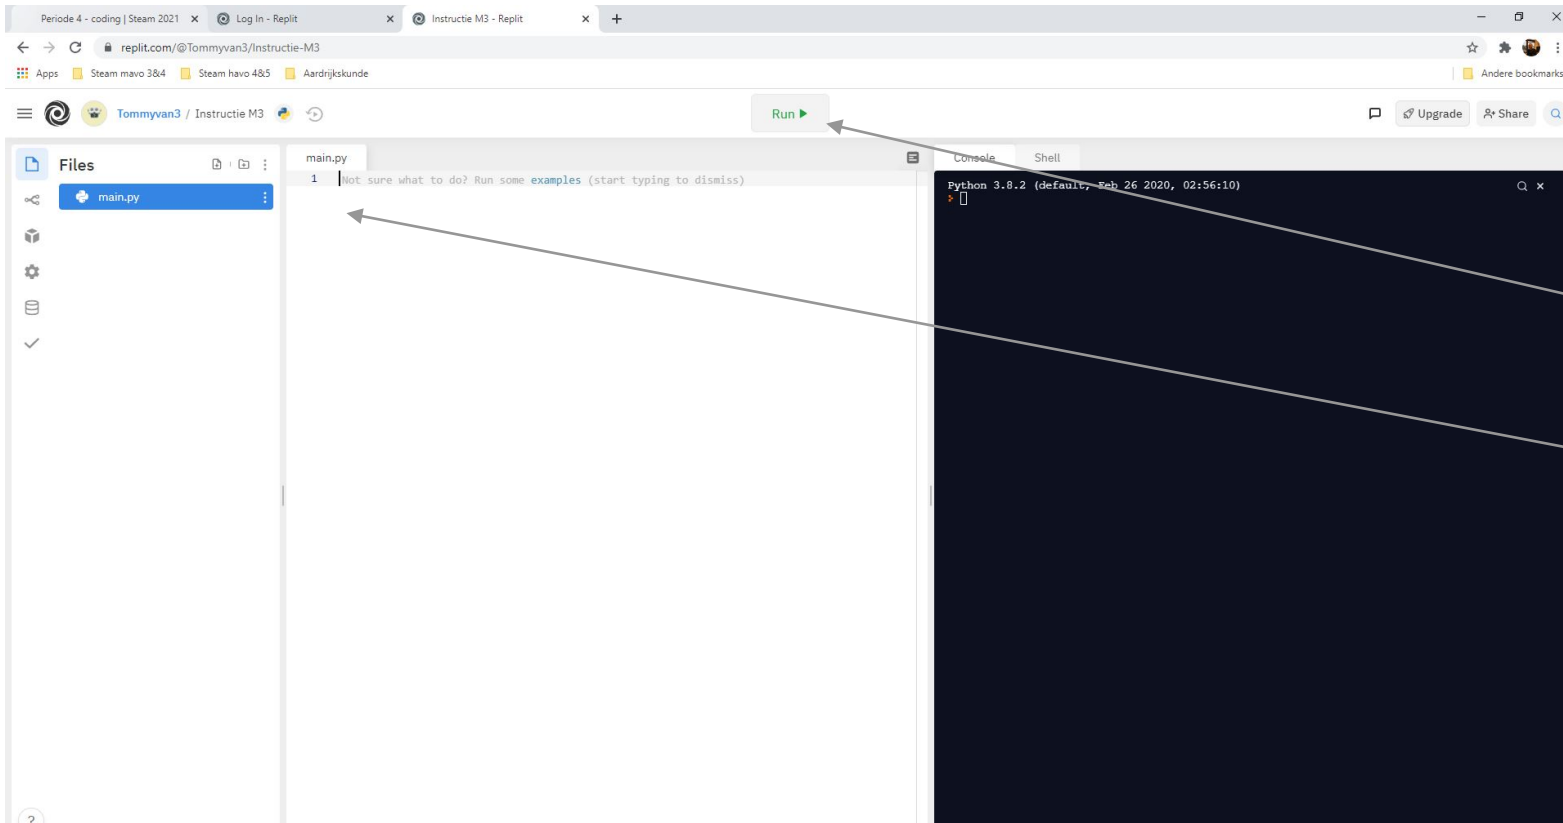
Periode 4 - coding | Steam 2021 × Log In - Replit × Instructie M3 - Replit × +

replit.com/@Tommyvan3/Instructie-M3

Apps Steam mavo 3&4 Steam havo 4&5 Aardrijkskunde Andere bookmarks

Tommyvan3 / Instructie M3

Run ▶

Upgrade Share

Files

main.py

main.py

1 Not sure what to do? Run some examples (start typing to dismiss)

Console Shell

Python 3.8.2 (default, Feb 26 2020, 02:56:10)

?